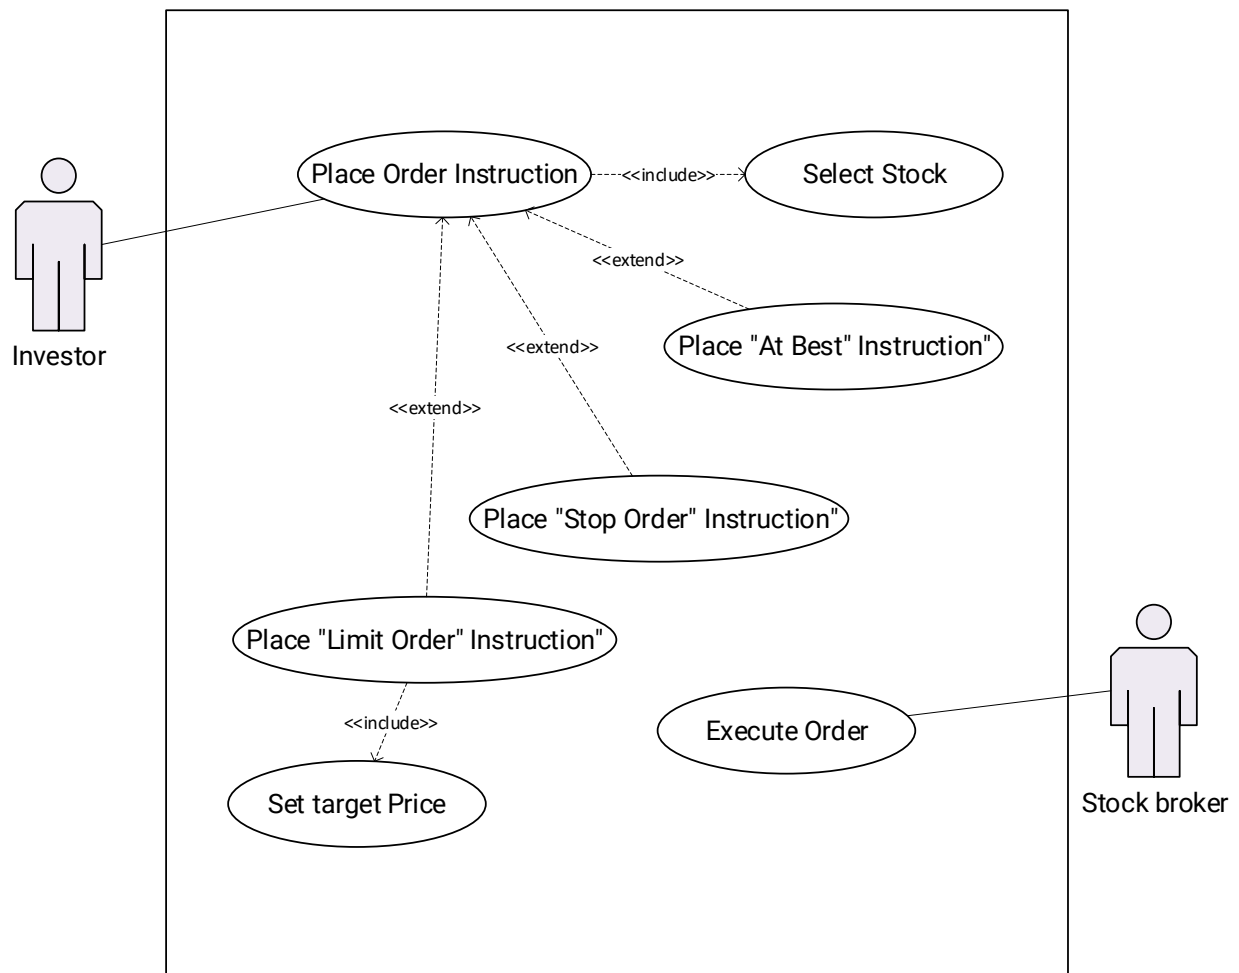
Place Order Instruction

<<include>>

Select Stock

Investor

<<extend>>

Place "At Best" Instruction"

<<extend>>

<<extend>>

Place "Stop Order" Instruction"

Place "Limit Order" Instruction"

<<include>>

Set target Price

Execute Order

Stock broker